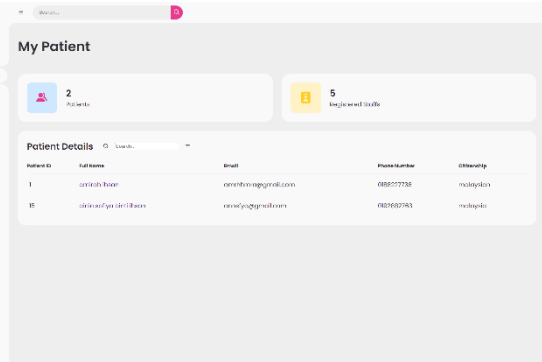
Search...

My Patient

2
Patients

5
Registered Staffs

Patient Details Search...

| Patient ID | Full Name | Email | Phone Number | Citizenship |
|---|---|---|---|---|
| 1 | amirah ilham | amirahm@gmail.com | 0198227738 | malaysian |
| 15 | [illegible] | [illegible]@gmail.com | 0182682763 | malaysia |